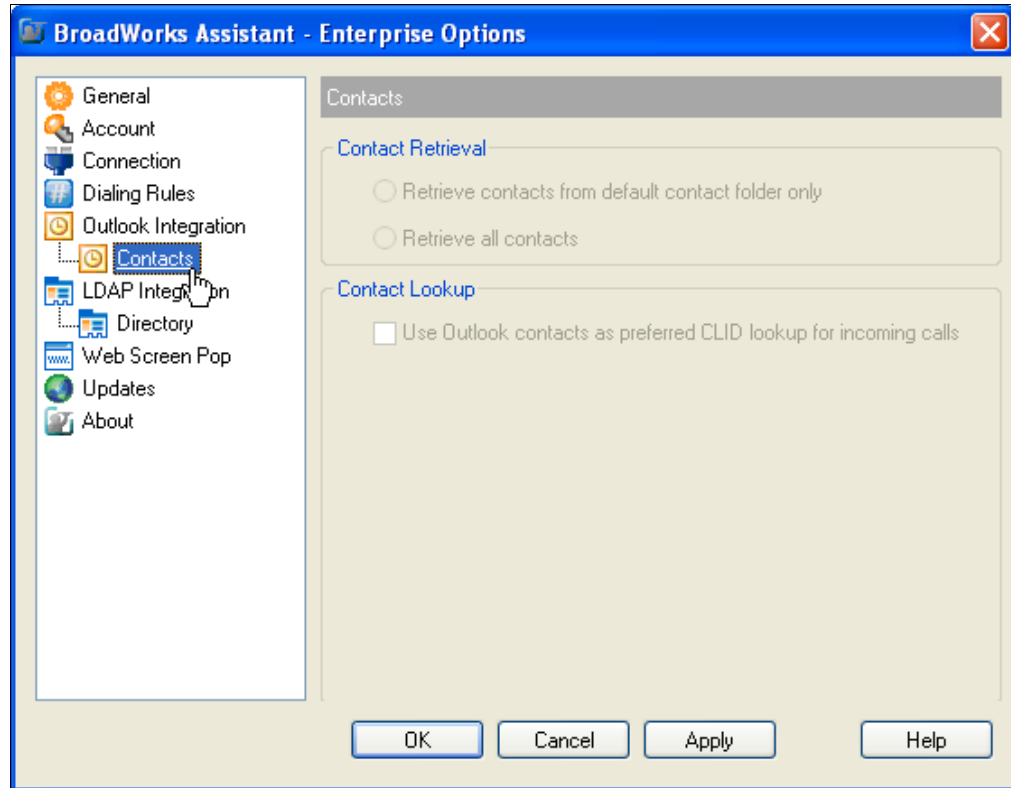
BroadWorks Assistant - Enterprise Options

General
Account
Connection
Dialing Rules
Outlook Integration
Contacts
LDAP Integ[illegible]on
Directory
Web Screen Pop
Updates
About

Contacts

Contact Retrieval
Retrieve contacts from default contact folder only
Retrieve all contacts

Contact Lookup
Use Outlook contacts as preferred CLID lookup for incoming calls

OK
Cancel
Apply
Help